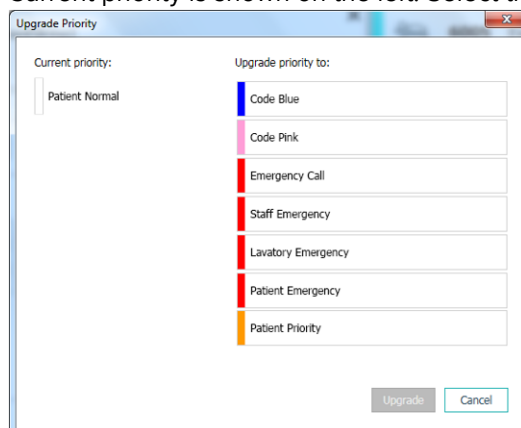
Current priority is shown on the left. Select a

Upgrade Priority

Current priority:

Patient Normal

Upgrade priority to:

Code Blue

Code Pink

Emergency Call

Staff Emergency

Lavatory Emergency

Patient Emergency

Patient Priority

Upgrade

Cancel